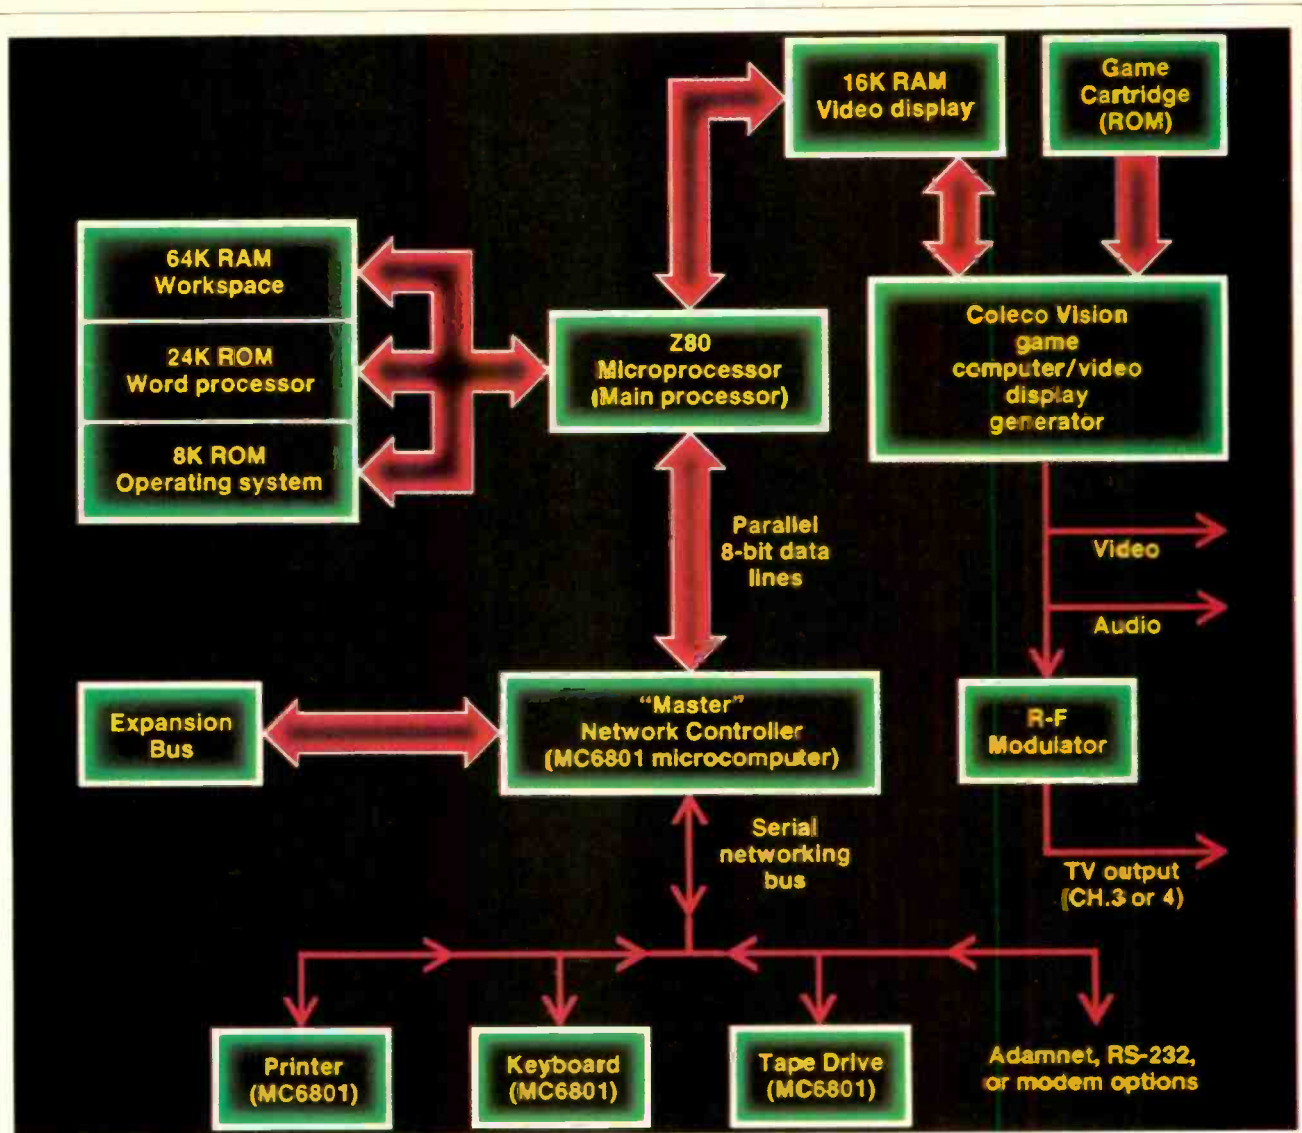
16K RAM
Video display

Game
Cartridge
(ROM)

64K RAM
Workspace

24K ROM
Word processor

8K ROM
Operating system

Z80
Microprocessor
(Main processor)

Coleco Vision
game
computer/video
display
generator

Parallel
8-bit data
lines

Video

Audio

Expansion
Bus

"Master"
Network Controller
(MC6801 microcomputer)

R-F
Modulator

Serial
networking
bus

TV output
(CH.3 or 4)

Printer
(MC6801)

Keyboard
(MC6801)

Tape Drive
(MC6801)

Adamnet, RS-232,
or modem options